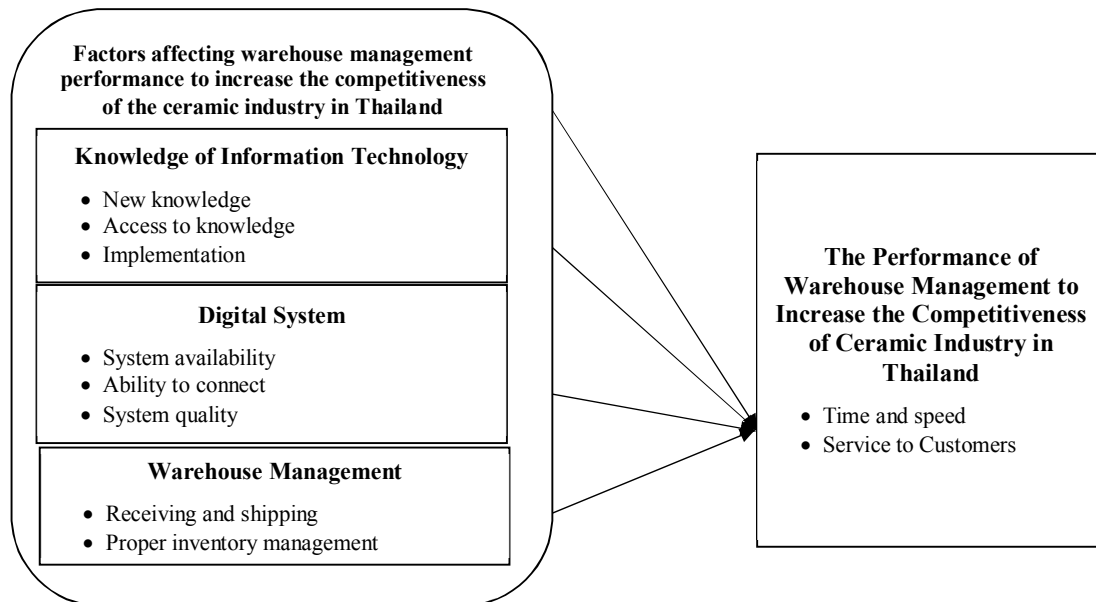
Factors affecting warehouse management performance to increase the competitiveness of the ceramic industry in Thailand

Knowledge of Information Technology

- New knowledge
- Access to knowledge
- Implementation

Digital System

- System availability
- Ability to connect
- System quality

Warehouse Management

- Receiving and shipping
- Proper inventory management

The Performance of Warehouse Management to Increase the Competitiveness of Ceramic Industry in Thailand

- Time and speed
- Service to Customers